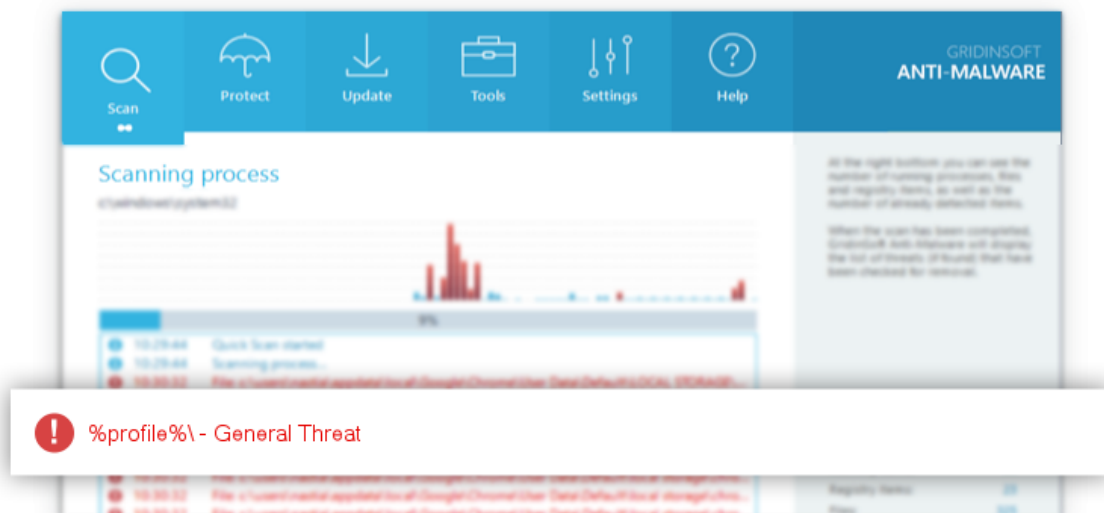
Scan

Protect

Update

Tools

Settings

Help

GRIDINSOFT
ANTI-MALWARE

Scanning process

c:\windows\system32

9%

10:29:44 Quick Scan started
10:29:44 Scanning process...
10:30:32 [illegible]

At the right bottom you can see the number of running processes, files and registry items, as well as the number of already detected items.

When the scan has been completed, GridinSoft Anti-Malware will display the list of threats (if found) that have been checked for removal.

%profile%\ - General Threat

10:30:32 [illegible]
10:30:32 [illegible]
10:30:32 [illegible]

Registry items: 20
Files: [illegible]